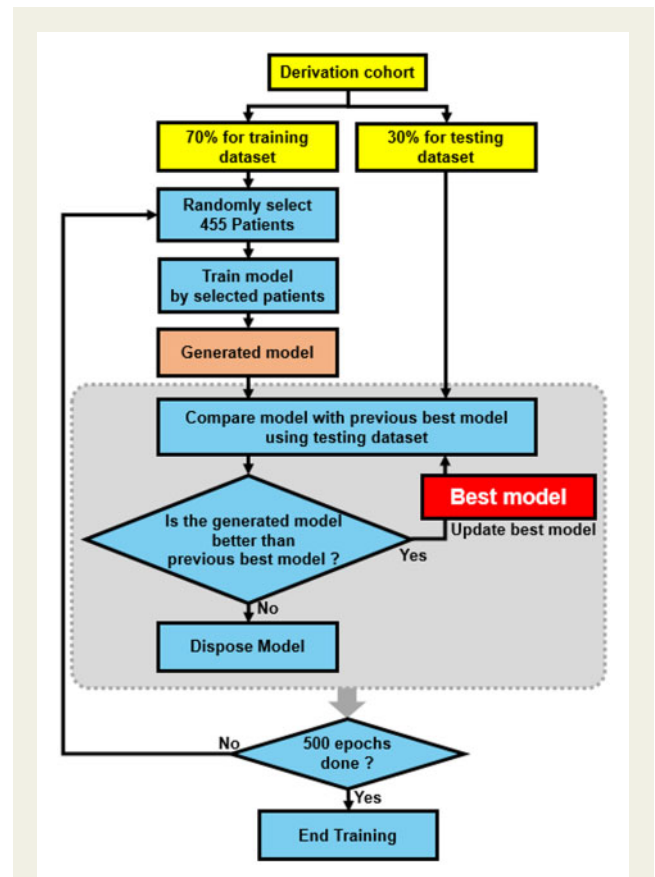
Derivation cohort

70% for training dataset

30% for testing dataset

Randomly select 455 Patients

Train model by selected patients

Generated model

Compare model with previous best model using testing dataset

Best model

Update best model

Is the generated model better than previous best model ?

Yes

No

Dispose Model

No

500 epochs done ?

Yes

End Training